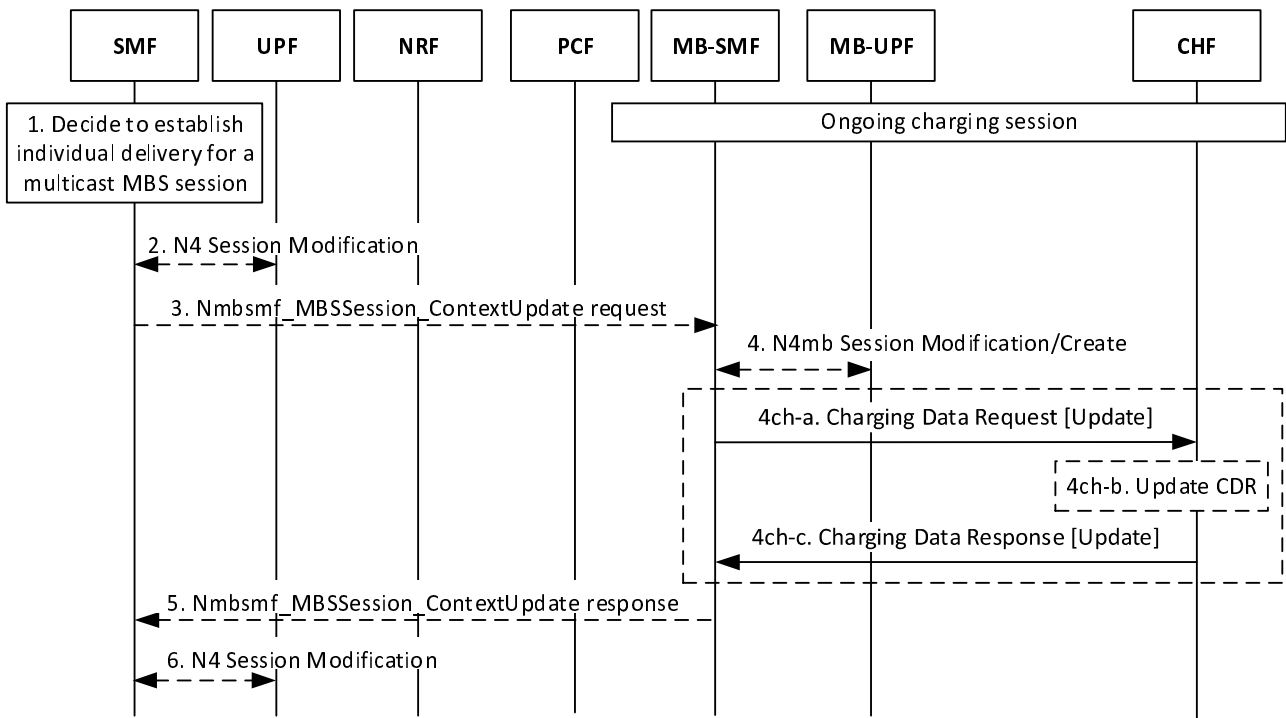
SMF
UPF
NRF
PCF
MB-SMF
MB-UPF
CHF

1. Decide to establish individual delivery for a multicast MBS session

Ongoing charging session

2. N4 Session Modification

3. Nmbsmf_MBSSession_ContextUpdate request

4. N4mb Session Modification/Create

4ch-a. Charging Data Request [Update]

4ch-b. Update CDR

4ch-c. Charging Data Response [Update]

5. Nmbsmf_MBSSession_ContextUpdate response

6. N4 Session Modification